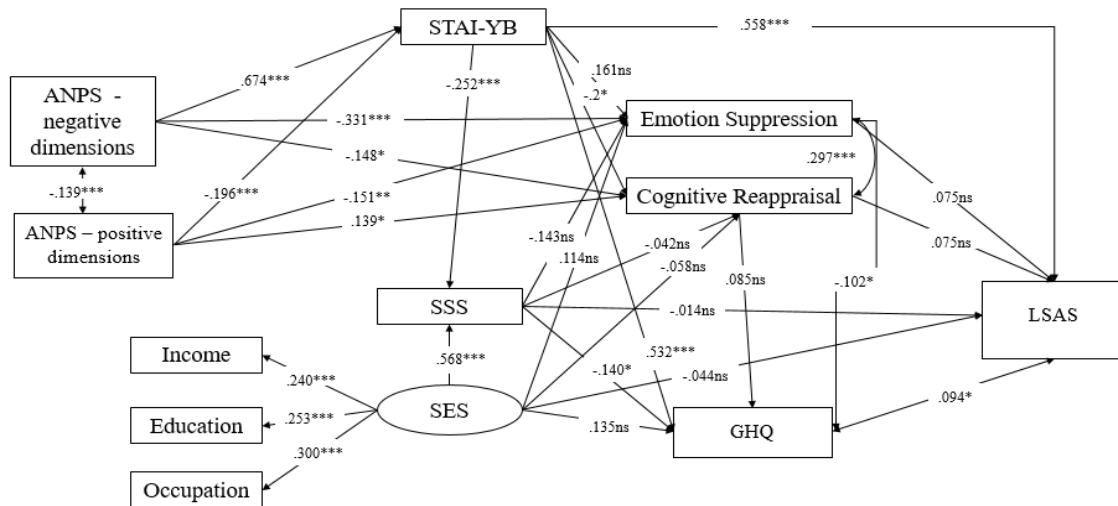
STAI-YB

.558***

ANPS - negative dimensions

.674***

-.252***

.161ns

-.2*

Emotion Suppression

-.331***

-.148*

.297***

-.139***

-.196***

-.151**

Cognitive Reappraisal

ANPS – positive dimensions

.139*

.075ns

.075ns

-.143ns

-.042ns

.114ns

-.058ns

.085ns

-.102*

SSS

-.014ns

LSAS

Income

.568***

.532***

.240***

-.140*

-.044ns

SES

Education

.253***

.094*

.135ns

GHQ

.300***

Occupation